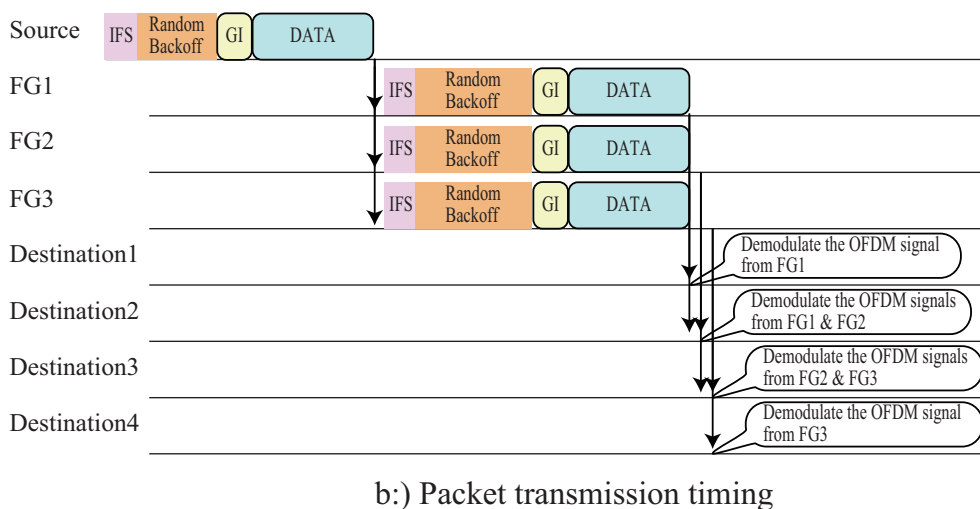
Source
IFS
Random Backoff
GI
DATA

FG1
IFS
Random Backoff
GI
DATA

FG2
IFS
Random Backoff
GI
DATA

FG3
IFS
Random Backoff
GI
DATA

Destination1
Demodulate the OFDM signal from FG1

Destination2
Demodulate the OFDM signals from FG1 & FG2

Destination3
Demodulate the OFDM signals from FG2 & FG3

Destination4
Demodulate the OFDM signal from FG3

b:) Packet transmission timing